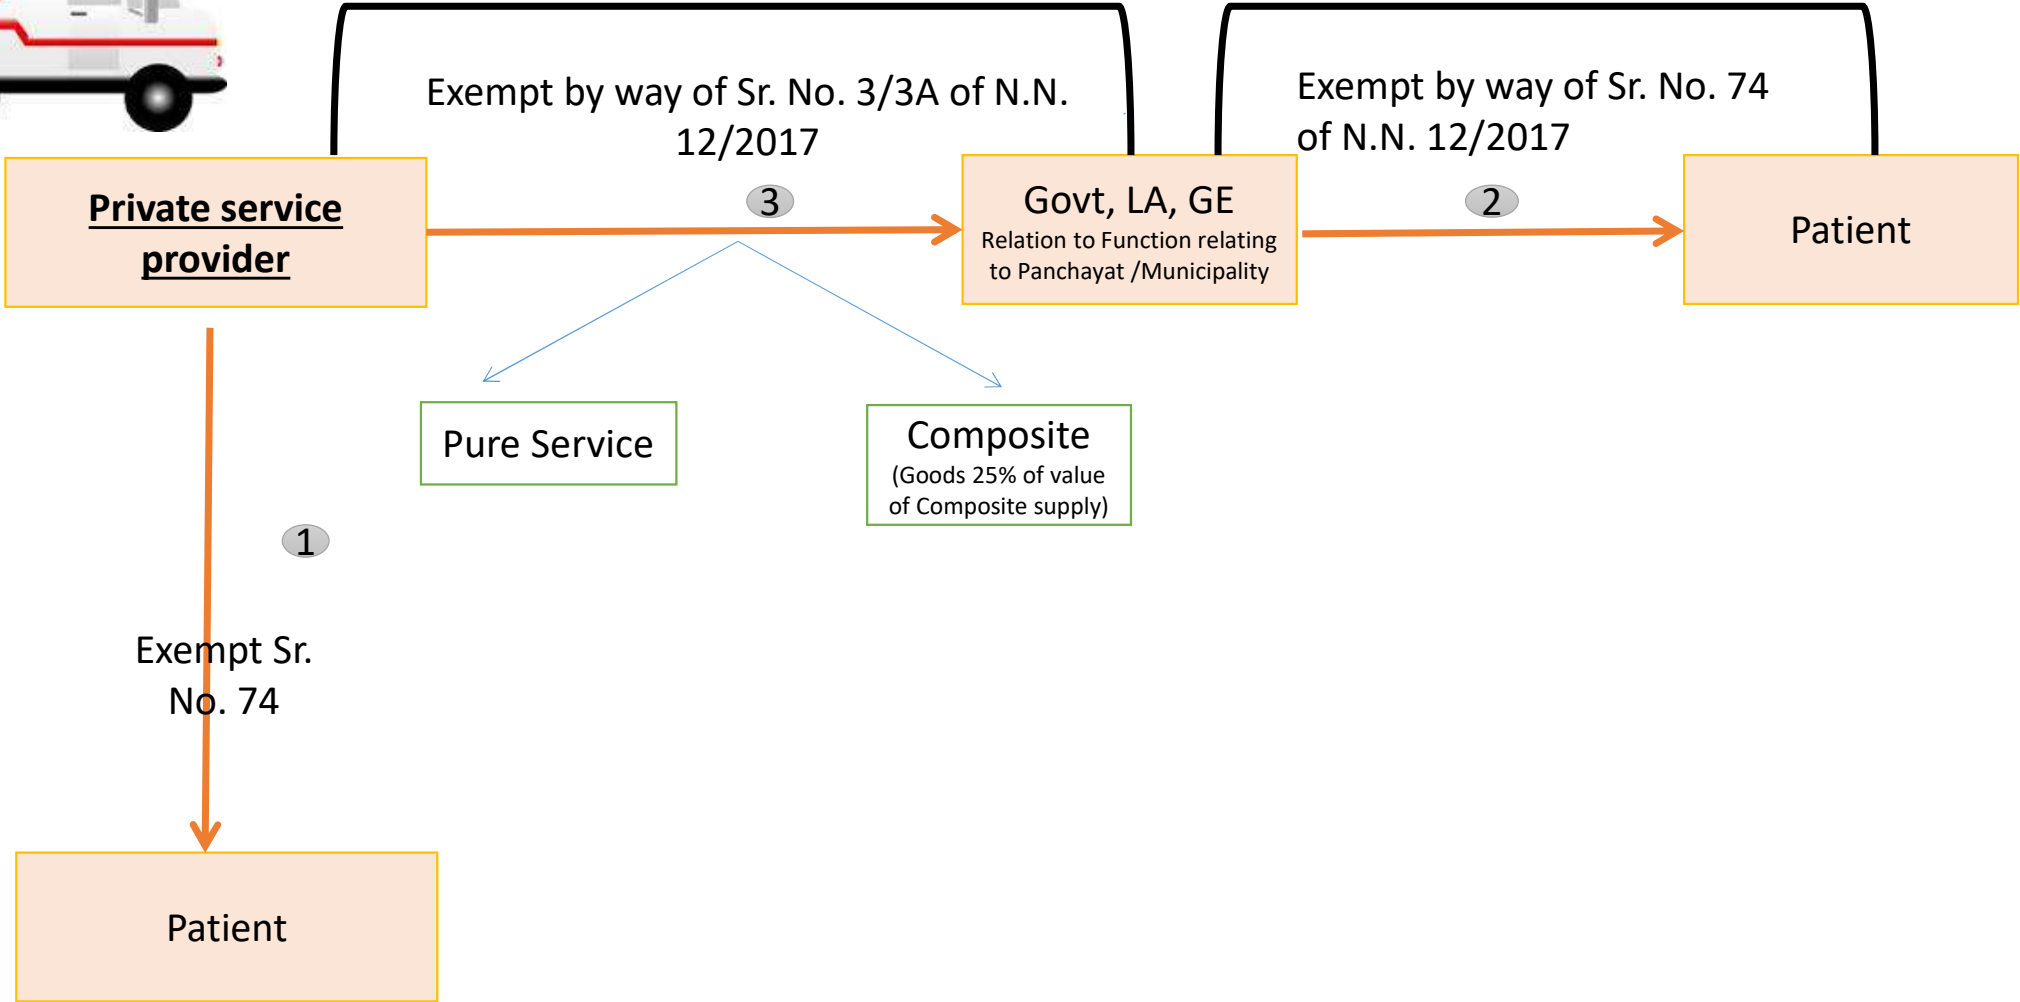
Exempt by way of Sr. No. 3/3A of N.N. 12/2017

Exempt by way of Sr. No. 74 of N.N. 12/2017

Private service provider

3

Govt, LA, GE
Relation to Function relating to Panchayat /Municipality

2

Patient

Pure Service

Composite
(Goods 25% of value of Composite supply)

1

Exempt Sr. No. 74

Patient